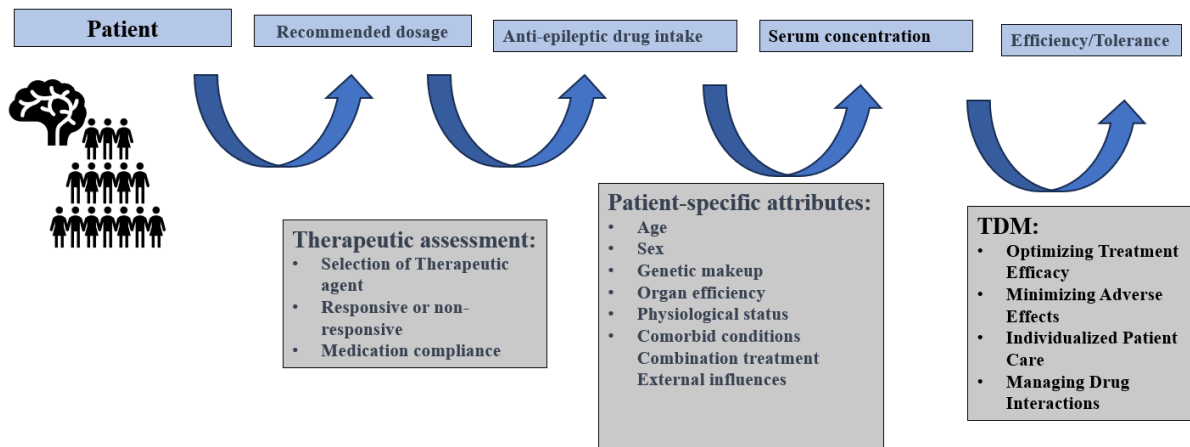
Patient

Recommended dosage

Anti-epileptic drug intake

Serum concentration

Efficiency/Tolerance

Therapeutic assessment:
• Selection of Therapeutic agent
• Responsive or non-responsive
• Medication compliance

Patient-specific attributes:
• Age
• Sex
• Genetic makeup
• Organ efficiency
• Physiological status
• Comorbid conditions
Combination treatment
External influences

TDM:
• Optimizing Treatment Efficacy
• Minimizing Adverse Effects
• Individualized Patient Care
• Managing Drug Interactions